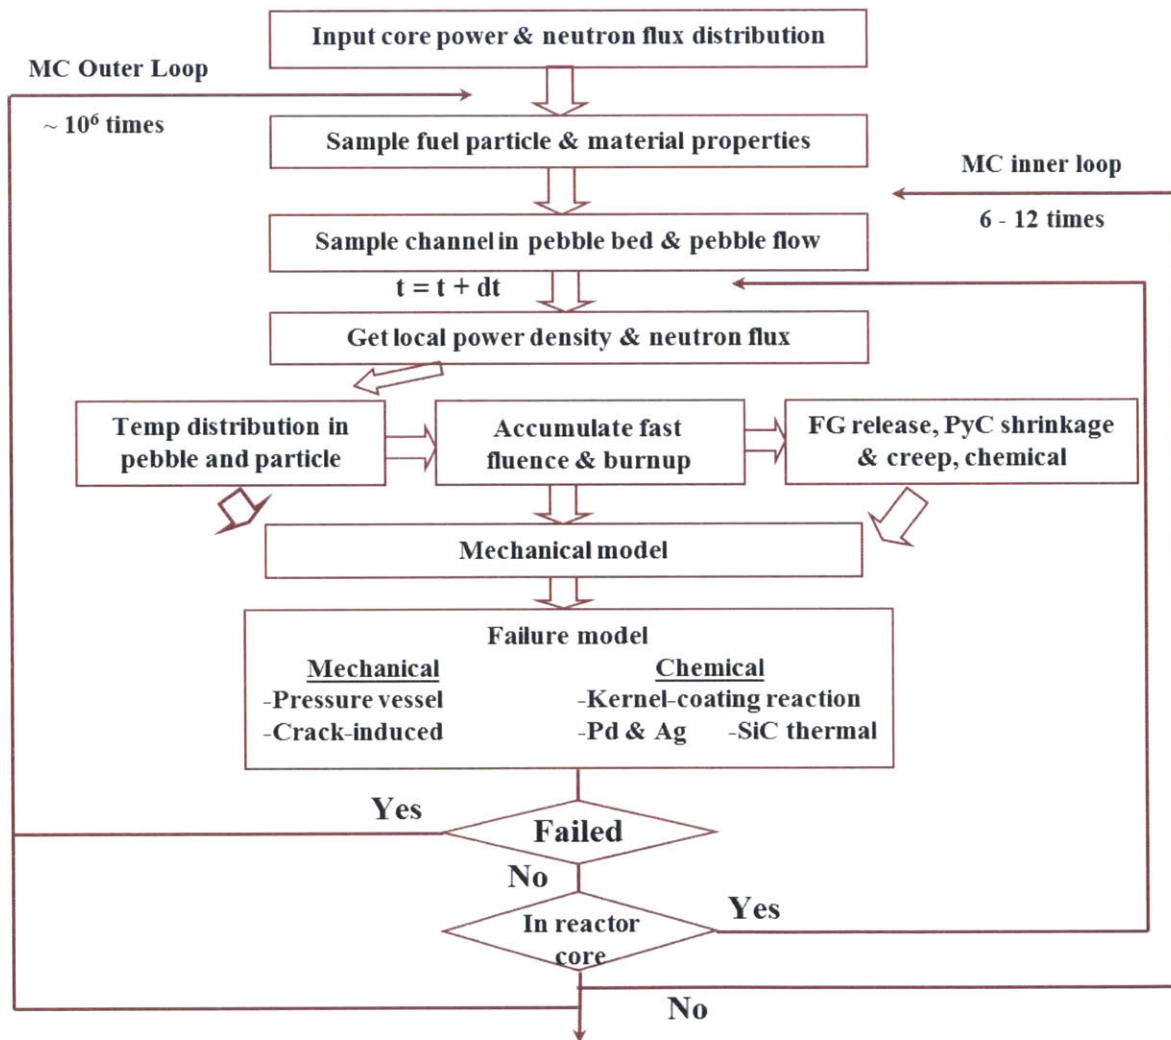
Input core power & neutron flux distribution

MC Outer Loop

~ $10^6$ times

Sample fuel particle & material properties

MC inner loop

6 - 12 times

Sample channel in pebble bed & pebble flow

t = t + dt

Get local power density & neutron flux

Temp distribution in pebble and particle

Accumulate fast fluence & burnup

FG release, PyC shrinkage & creep, chemical

Mechanical model

Failure model

Mechanical
-Pressure vessel
-Crack-induced

Chemical
-Kernel-coating reaction
-Pd & Ag -SiC thermal

Yes

Failed

No

Yes

In reactor core

No